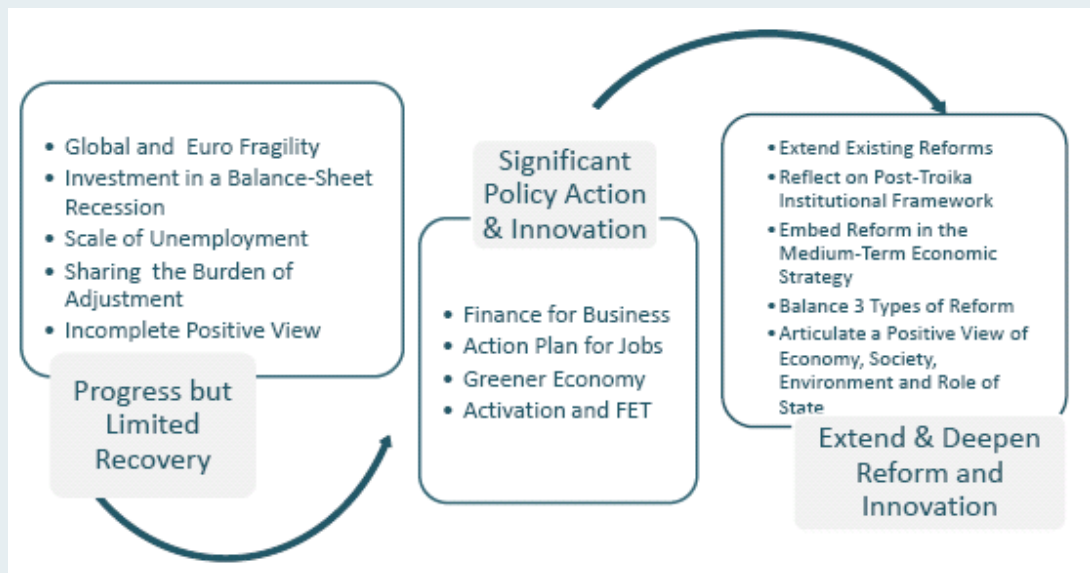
- Global and Euro Fragility
- Investment in a Balance-Sheet Recession
- Scale of Unemployment
- Sharing the Burden of Adjustment
- Incomplete Positive View

Progress but Limited Recovery

Significant Policy Action & Innovation

- Finance for Business
- Action Plan for Jobs
- Greener Economy
- Activation and FET

- Extend Existing Reforms
- Reflect on Post-Troika Institutional Framework
- Embed Reform in the Medium-Term Economic Strategy
- Balance 3 Types of Reform
- Articulate a Positive View of Economy, Society, Environment and Role of State

Extend & Deepen Reform and Innovation